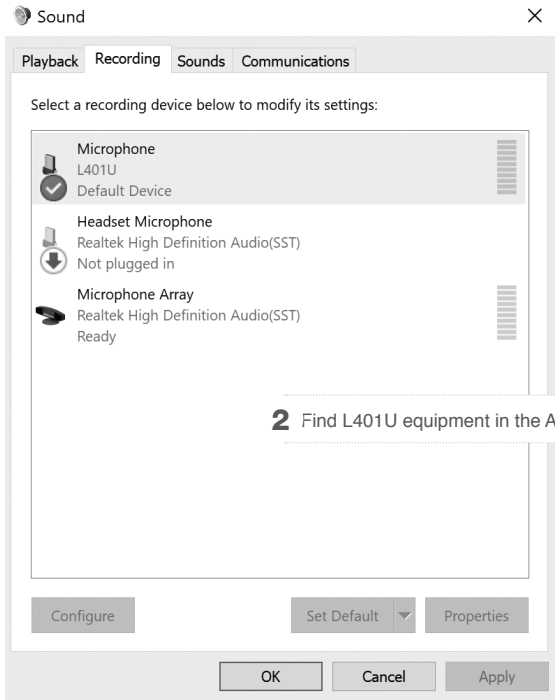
Sound

×

Playback Recording Sounds Communications

Select a recording device below to modify its settings:

Microphone
L401U
Default Device

Headset Microphone
Realtek High Definition Audio(SST)
Not plugged in

Microphone Array
Realtek High Definition Audio(SST)
Ready

2 Find L401U equipment in the A

Configure

Set Default

Properties

OK

Cancel

Apply